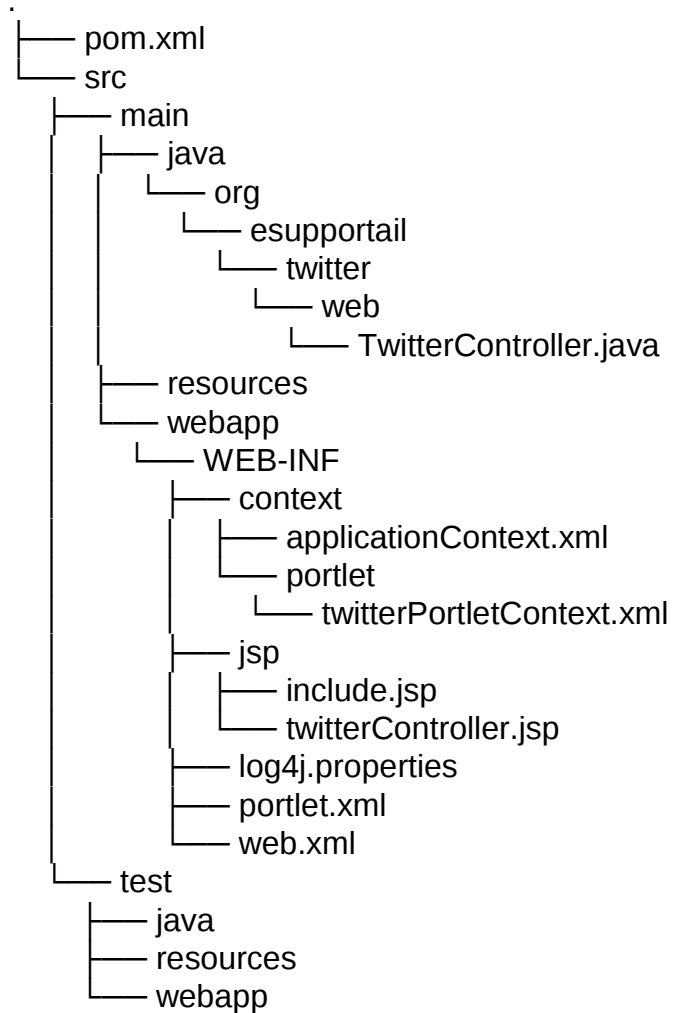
.
├── pom.xml
└── src
    ├── main
    │   ├── java
    │   │   └── org
    │   │       └── esupportail
    │   │           └── twitter
    │   │               └── web
    │   │                   └── TwitterController.java
    │   ├── resources
    │   └── webapp
    │       └── WEB-INF
    │           ├── context
    │           │   ├── applicationContext.xml
    │           │   └── portlet
    │           │       └── twitterPortletContext.xml
    │           ├── jsp
    │           │   ├── include.jsp
    │           │   └── twitterController.jsp
    │           ├── log4j.properties
    │           ├── portlet.xml
    │           └── web.xml
    └── test
        ├── java
        ├── resources
        └── webapp